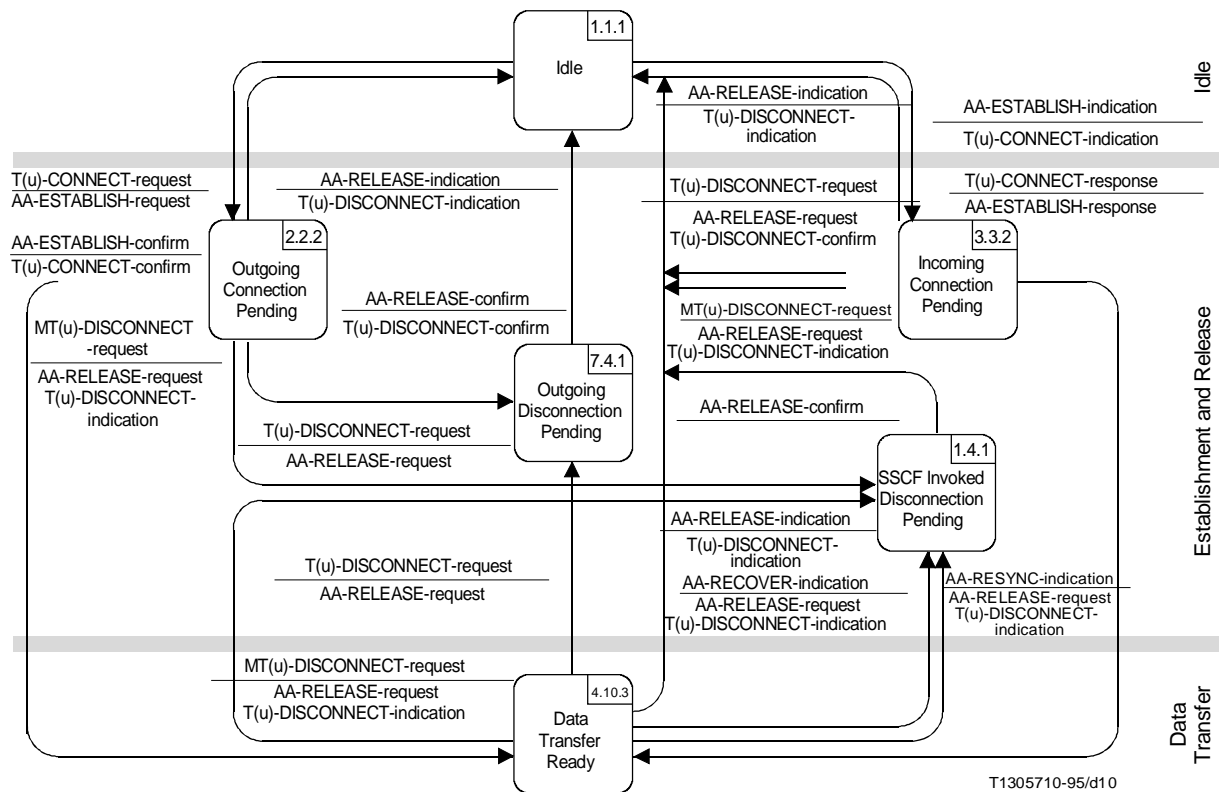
1.1.1
Idle

Idle

AA-RELEASE-indication
T(u)-DISCONNECT-indication

AA-ESTABLISH-indication
T(u)-CONNECT-indication

T(u)-CONNECT-request
AA-ESTABLISH-request

AA-RELEASE-indication
T(u)-DISCONNECT-indication

T(u)-DISCONNECT-request

T(u)-CONNECT-response
AA-ESTABLISH-response

AA-ESTABLISH-confirm
T(u)-CONNECT-confirm

2.2.2
Outgoing Connection Pending

AA-RELEASE-request
T(u)-DISCONNECT-confirm

3.3.2
Incoming Connection Pending

AA-RELEASE-confirm
T(u)-DISCONNECT-confirm

MT(u)-DISCONNECT-request
AA-RELEASE-request
T(u)-DISCONNECT-indication

MT(u)-DISCONNECT -request
AA-RELEASE-request
T(u)-DISCONNECT-indication

7.4.1
Outgoing Disconnection Pending

Establishment and Release

AA-RELEASE-confirm

T(u)-DISCONNECT-request
AA-RELEASE-request

1.4.1
SSCF Invoked Disconnection Pending

AA-RELEASE-indication
T(u)-DISCONNECT-indication

T(u)-DISCONNECT-request
AA-RELEASE-request

AA-RECOVER-indication
AA-RELEASE-request
T(u)-DISCONNECT-indication

AA-RESYNC-indication
AA-RELEASE-request
T(u)-DISCONNECT-indication

MT(u)-DISCONNECT-request
AA-RELEASE-request
T(u)-DISCONNECT-indication

4.10.3
Data Transfer Ready

Data Transfer

T1305710-95/d10